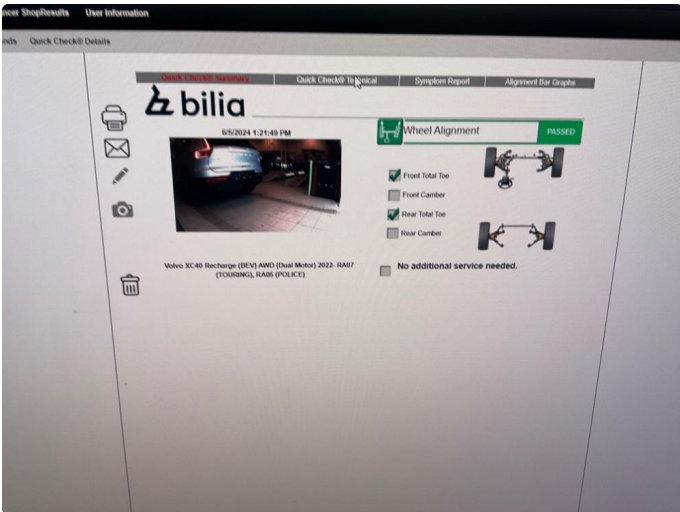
ncer ShopResults User Information

nds Quick Check® Details

Quick Check® Summary | Quick Check® Technical | Symptom Report | Alignment Bar Graphs

bilia

6/5/2024 1:21:49 PM

Wheel Alignment PASSED

Front Total Toe

Front Camber

Rear Total Toe

Rear Camber

Volvo XC40 Recharge (BEV) AWD (Dual Motor) 2022- RA07 (TOURING), RA05 (POLICE)

No additional service needed.